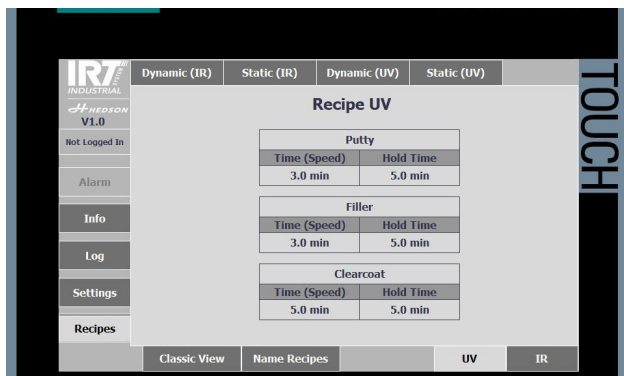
IRT INDUSTRIAL
HEDSON
V1.0
Not Logged In
Alarm
Info
Log
Settings
Recipes

Dynamic (IR) | Static (IR) | Dynamic (UV) | Static (UV)

Recipe UV

| Putty | |
|---|---|
| Time (Speed) | Hold Time |
| 3.0 min | 5.0 min |

| Filler | |
|---|---|
| Time (Speed) | Hold Time |
| 3.0 min | 5.0 min |

| Clearcoat | |
|---|---|
| Time (Speed) | Hold Time |
| 5.0 min | 5.0 min |

Classic View | Name Recipes | UV | IR

TOUCH